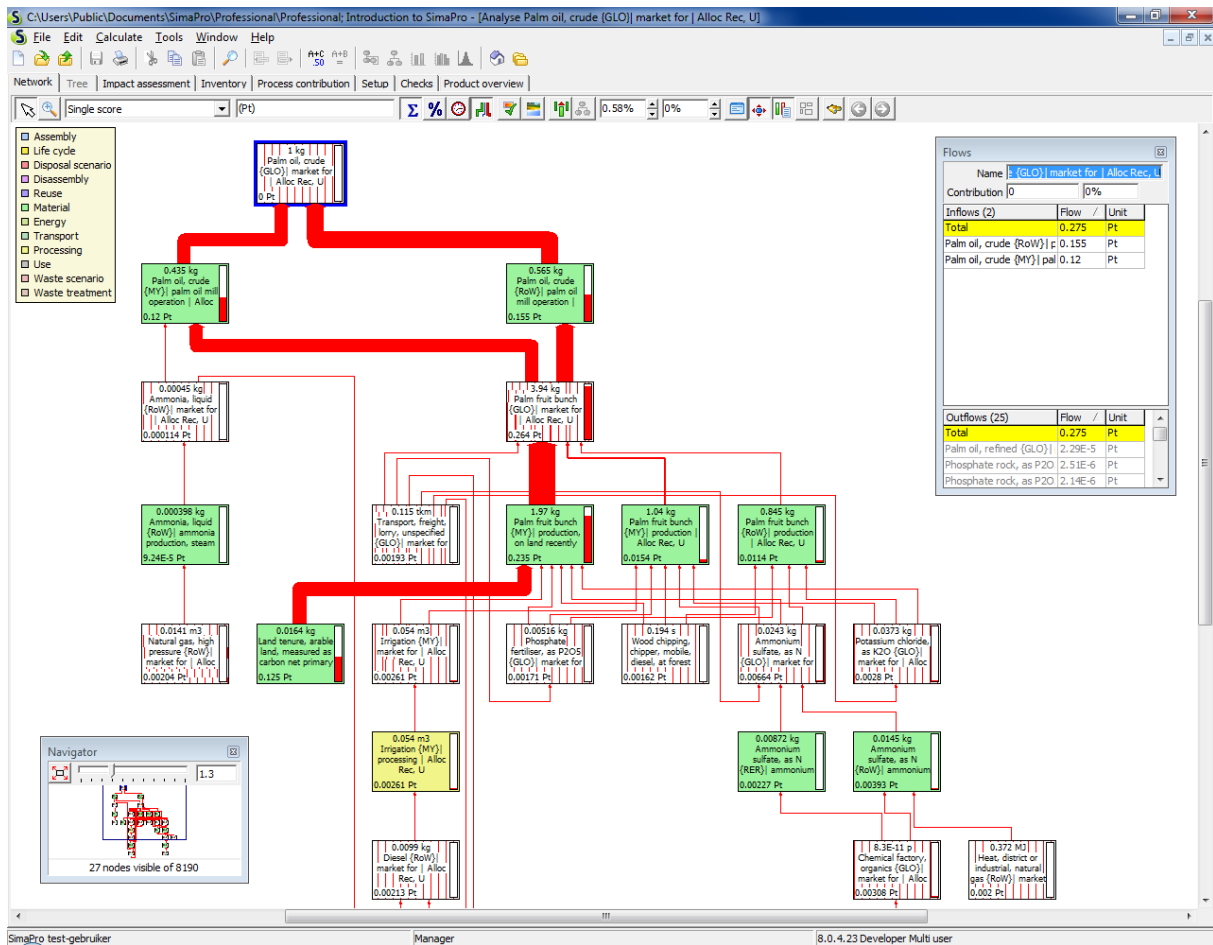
C:\Users\Public\Documents\SimaPro\Professional\Professional; Introduction to SimaPro - [Analyse Palm oil, crude {GLO}| market for | Alloc Rec, U]

File Edit Calculate Tools Window Help

Network Tree Impact assessment Inventory Process contribution Setup Checks Product overview

Single score (Pt) 0.58% 0%

Assembly
Life cycle
Disposal scenario
Disassembly
Reuse
Material
Energy
Transport
Processing
Use
Waste scenario
Waste treatment

1 kg Palm oil, crude {GLO}| market for | Alloc Rec, U 0 Pt

0.435 kg Palm oil, crude {MY}| palm oil mill operation | Alloc 0.12 Pt

0.565 kg Palm oil, crude {RoW}| palm oil mill operation | 0.155 Pt

0.00045 kg Ammonia, liquid {RoW}| market for | Alloc Rec, U 0.000114 Pt

3.94 kg Palm fruit bunch {GLO}| market for | Alloc Rec, U 0.264 Pt

0.000398 kg Ammonia, liquid {RoW}| ammonia production, steam 9.24E-5 Pt

0.115 tkm Transport, freight, lorry, unspecified {GLO}| market for 0.00193 Pt

1.97 kg Palm fruit bunch {MY}| production, on land recently 0.235 Pt

1.04 kg Palm fruit bunch {MY}| production | Alloc Rec, U 0.0154 Pt

0.845 kg Palm fruit bunch {RoW}| production | Alloc Rec, U 0.0114 Pt

0.0141 m3 Natural gas, high pressure {RoW}| market for | Alloc 0.00204 Pt

0.0164 kg Land tenure, arable land, measured as carbon net primary 0.125 Pt

0.054 m3 Irrigation {MY}| market for | Alloc Rec, U 0.00261 Pt

0.00516 kg Phosphate fertiliser, as P2O5 {GLO}| market for 0.00171 Pt

0.194 s Wood chipping, chipper, mobile, diesel, at forest 0.00162 Pt

0.0243 kg Ammonium sulfate, as N {GLO}| market for 0.00664 Pt

0.0373 kg Potassium chloride, as K2O {GLO}| market for | Alloc 0.0028 Pt

0.054 m3 Irrigation {MY}| processing | Alloc Rec, U 0.00261 Pt

0.00872 kg Ammonium sulfate, as N {RER}| ammonium 0.00227 Pt

0.0145 kg Ammonium sulfate, as N {RoW}| ammonium 0.00393 Pt

0.0099 kg Diesel {RoW}| market for | Alloc 0.00213 Pt

8.3E-11 p Chemical factory, organics {GLO}| market for | Alloc 0.00308 Pt

0.372 MJ Heat, district or industrial, natural gas {RoW}| market 0.002 Pt

Navigator
1.3
27 nodes visible of 8190

Flows
Name {GLO}| market for | Alloc Rec, U
Contribution 0 0%

| Inflows (2) | Flow | Unit |
|---|---|---|
| Total | 0.275 | Pt |
| Palm oil, crude {RoW}| p | 0.155 | Pt |
| Palm oil, crude {MY}| pal | 0.12 | Pt |

| Outflows (25) | Flow | Unit |
|---|---|---|
| Total | 0.275 | Pt |
| Palm oil, refined {GLO}| | 2.29E-5 | Pt |
| Phosphate rock, as P2O | 2.51E-6 | Pt |
| Phosphate rock, as P2O | 2.14E-6 | Pt |

SimaPro test-gebruiker Manager 8.0.4.23 Developer Multi user